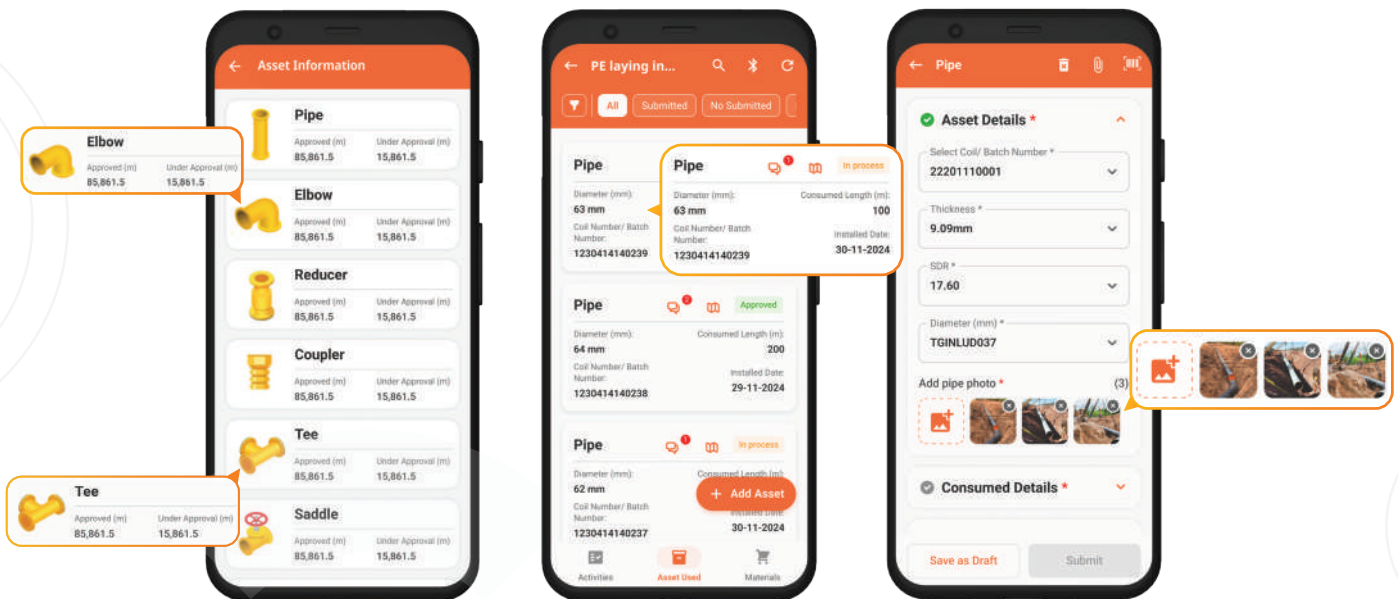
Asset Information

Elbow
Approved (m) 85,861.5
Under Approval (m) 15,861.5

Pipe
Approved (m) 85,861.5
Under Approval (m) 15,861.5

Elbow
Approved (m) 85,861.5
Under Approval (m) 15,861.5

Reducer
Approved (m) 85,861.5
Under Approval (m) 15,861.5

Coupler
Approved (m) 85,861.5
Under Approval (m) 15,861.5

Tee
Approved (m) 85,861.5
Under Approval (m) 15,861.5

Tee
Approved (m) 85,861.5
Under Approval (m) 15,861.5

Saddle
Approved (m) 85,861.5
Under Approval (m) 15,861.5

PE laying in...

All | Submitted | No Submitted

Pipe
Diameter (mm): 63 mm
Coil Number/ Batch Number: 1230414140239

Pipe 1 In process
Diameter (mm): 63 mm
Consumed Length (m): 100
Coil Number/ Batch Number: 1230414140239
Installed Date: 30-11-2024

Pipe 2 Approved
Diameter (mm): 64 mm
Consumed Length (m): 200
Coil Number/ Batch Number: 1230414140238
Installed Date: 29-11-2024

Pipe 1 In process
Diameter (mm): 62 mm
Consumed Length (m):
Coil Number/ Batch Number: 1230414140237
Installed Date: 30-11-2024

+ Add Asset

Activities | Asset Used | Materials

Pipe

Asset Details *
Select Coil/ Batch Number *
22201110001
Thickness *
9.09mm
SDR *
17.60
Diameter (mm) *
TGINLUD037
Add pipe photo * (3)

Consumed Details *

Save as Draft | Submit